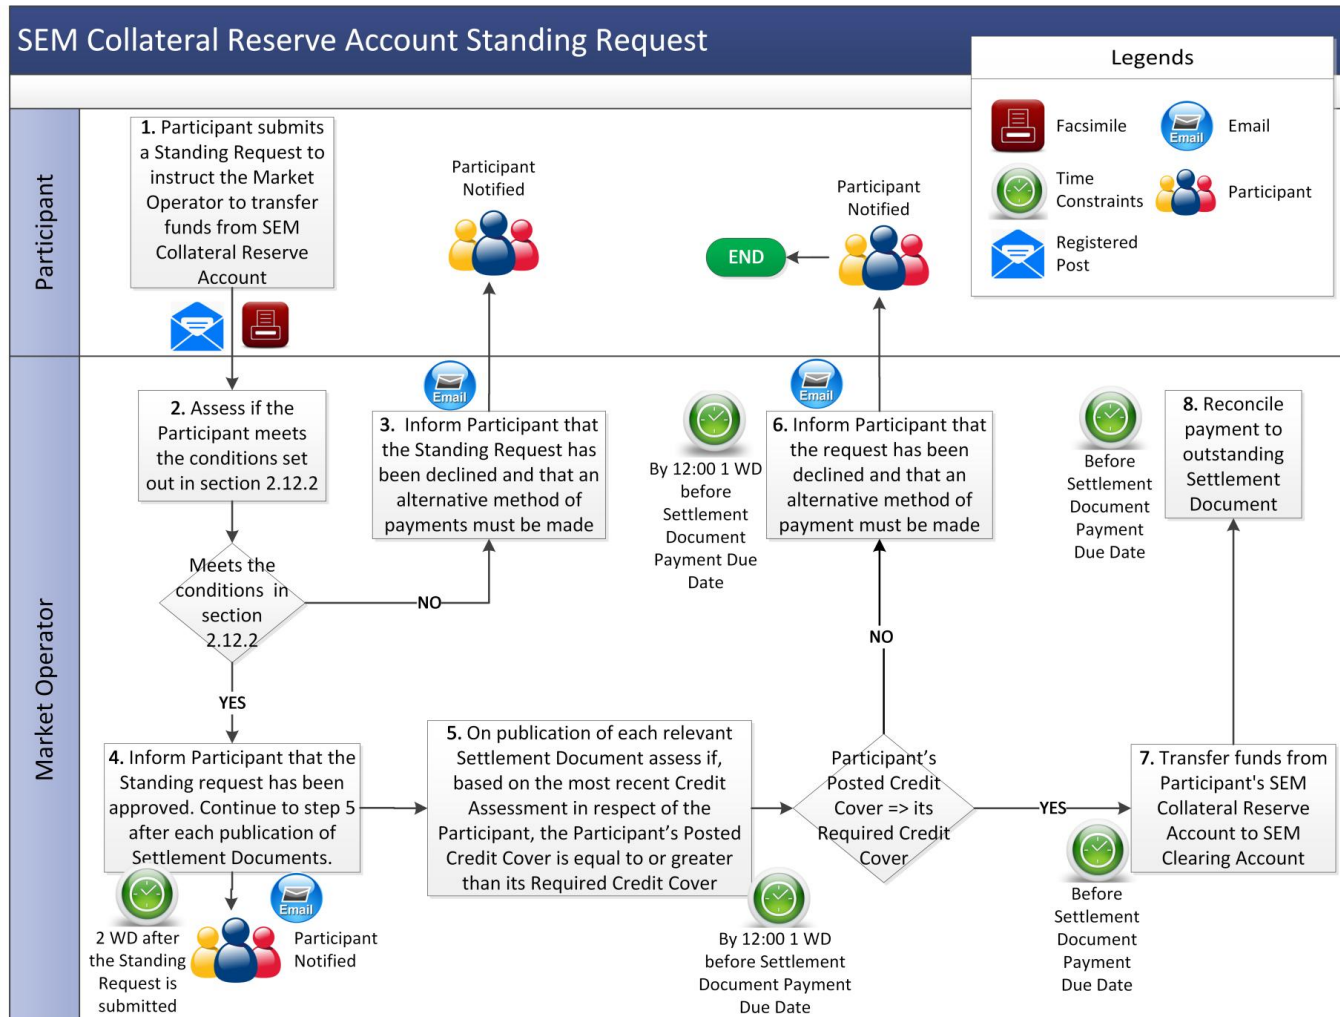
SEM Collateral Reserve Account Standing Request

Legends

Facsimile

Email

Time Constraints

Participant

Registered Post

Participant

Market Operator

1. Participant submits a Standing Request to instruct the Market Operator to transfer funds from SEM Collateral Reserve Account

Participant Notified

Participant Notified

END

2. Assess if the Participant meets the conditions set out in section 2.12.2

Email

3. Inform Participant that the Standing Request has been declined and that an alternative method of payments must be made

By 12:00 1 WD before Settlement Document Payment Due Date

Email

6. Inform Participant that the request has been declined and that an alternative method of payment must be made

Before Settlement Document Payment Due Date

8. Reconcile payment to outstanding Settlement Document

Meets the conditions in section 2.12.2

NO

NO

YES

4. Inform Participant that the Standing request has been approved. Continue to step 5 after each publication of Settlement Documents.

5. On publication of each relevant Settlement Document assess if, based on the most recent Credit Assessment in respect of the Participant, the Participant's Posted Credit Cover is equal to or greater than its Required Credit Cover

Participant's Posted Credit Cover => its Required Credit Cover

YES

7. Transfer funds from Participant's SEM Collateral Reserve Account to SEM Clearing Account

Before Settlement Document Payment Due Date

2 WD after the Standing Request is submitted

Email

Participant Notified

By 12:00 1 WD before Settlement Document Payment Due Date